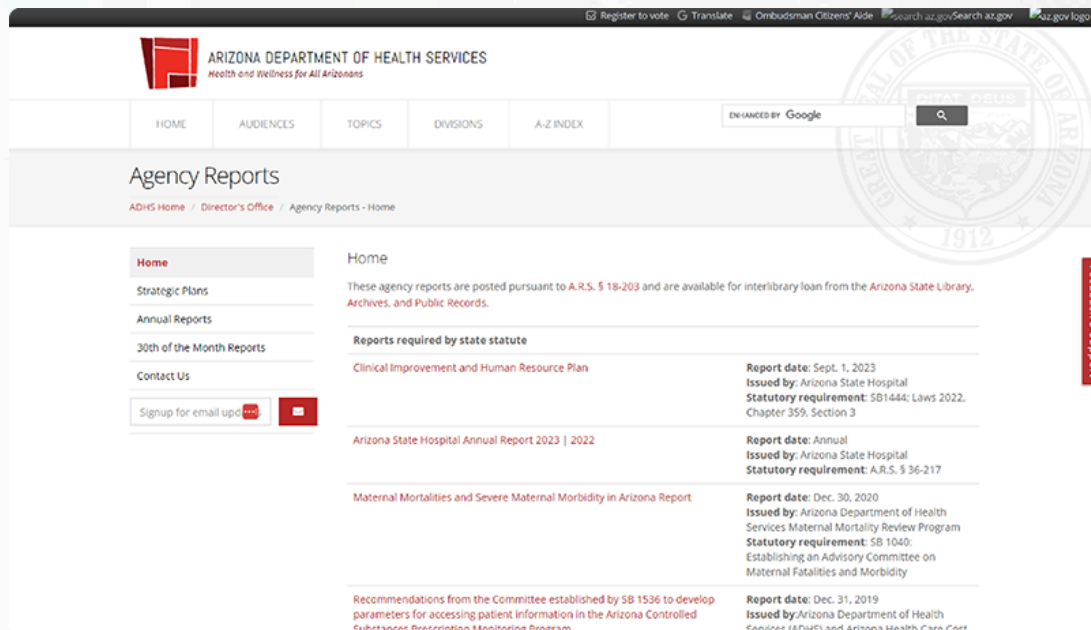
Register to vote Translate Ombudsman Citizens' Aide search az.gov Search az.gov az.gov logo

ARIZONA DEPARTMENT OF HEALTH SERVICES
Health and Wellness for All Arizonans

HOME AUDIENCES TOPICS DIVISIONS A-Z INDEX

ENHANCED BY Google

Agency Reports

ADHS Home / Director's Office / Agency Reports - Home

Home
Strategic Plans
Annual Reports
30th of the Month Reports
Contact Us

Signup for email upd

Home

These agency reports are posted pursuant to A.R.S. § 18-203 and are available for interlibrary loan from the Arizona State Library, Archives, and Public Records.

Reports required by state statute

Clinical Improvement and Human Resource Plan

**Report date**: Sept. 1, 2023
**Issued by**: Arizona State Hospital
**Statutory requirement**: SB1444; Laws 2022, Chapter 359, Section 3

Arizona State Hospital Annual Report 2023 | 2022

**Report date**: Annual
**Issued by**: Arizona State Hospital
**Statutory requirement**: A.R.S. § 36-217

Maternal Mortalities and Severe Maternal Morbidity in Arizona Report

**Report date**: Dec. 30, 2020
**Issued by**: Arizona Department of Health Services Maternal Mortality Review Program
**Statutory requirement**: SB 1040: Establishing an Advisory Committee on Maternal Fatalities and Morbidity

Recommendations from the Committee established by SB 1536 to develop parameters for accessing patient information in the Arizona Controlled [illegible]

**Report date**: Dec. 31, 2019
**Issued by**:Arizona Department of Health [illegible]

1912